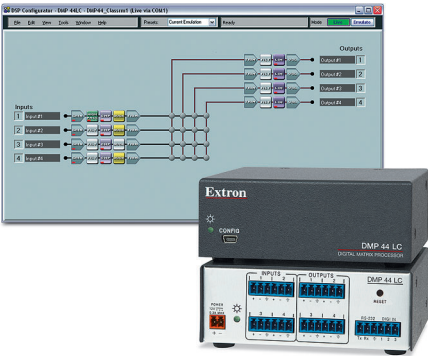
DSP Configurator - DMP 44LC - DMP44_Classrm1 (Live via COM1)

File Edit View Tools Window Help

Presets: Current Emulation

Ready

Mode: Live Emulate

Outputs

Output #1 1

Output #2 2

Output #3 3

Output #4 4

Inputs

1 Input #1

2 Input #2

3 Input #3

4 Input #4

Extron

CONFIG

DMP 44 LC

DIGITAL MATRIX PROCESSOR

DMP 44 LC

INPUTS

OUTPUTS

POWER

RESET

RS-232

DIGI I/O